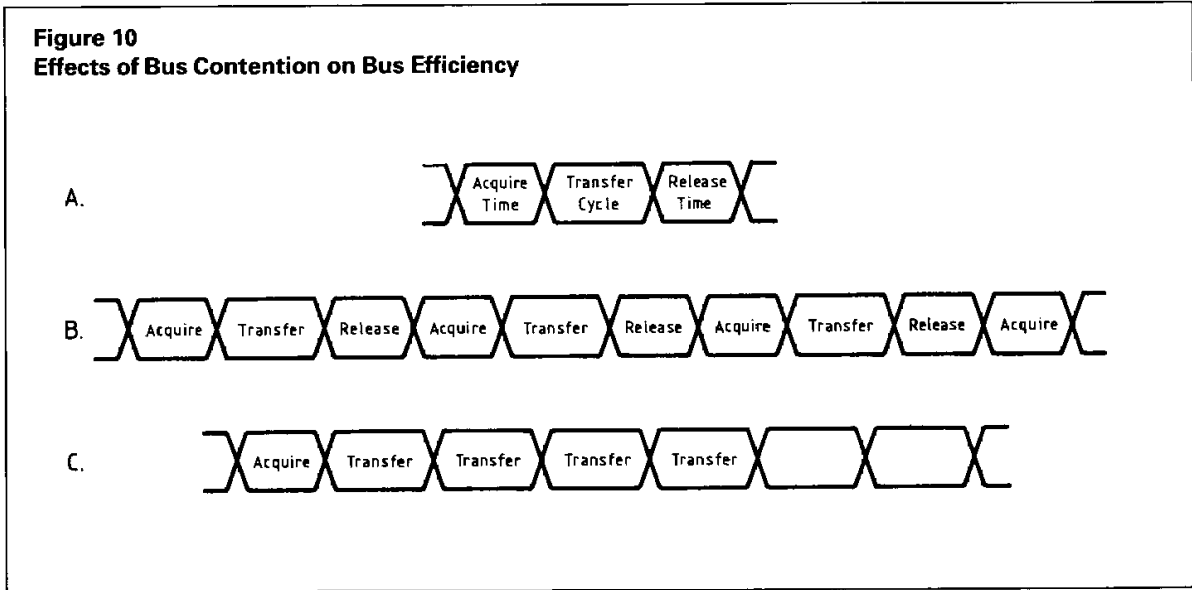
Figure 10
Effects of Bus Contention on Bus Efficiency

A. Acquire Time Transfer Cycle Release Time

B. Acquire Transfer Release Acquire Transfer Release Acquire Transfer Release Acquire

C. Acquire Transfer Transfer Transfer Transfer